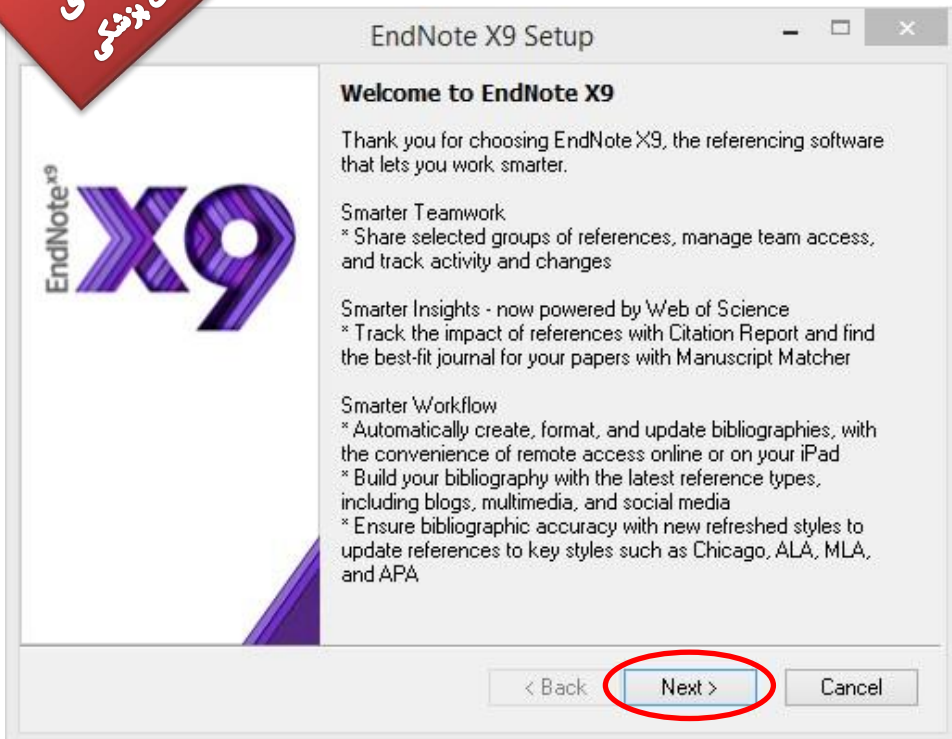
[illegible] پزشکی

EndNote X9 Setup

EndNote$^{X9}$

X9

Welcome to EndNote X9

Thank you for choosing EndNote X9, the referencing software that lets you work smarter.

Smarter Teamwork
* Share selected groups of references, manage team access, and track activity and changes

Smarter Insights - now powered by Web of Science
* Track the impact of references with Citation Report and find the best-fit journal for your papers with Manuscript Matcher

Smarter Workflow
* Automatically create, format, and update bibliographies, with the convenience of remote access online or on your iPad
* Build your bibliography with the latest reference types, including blogs, multimedia, and social media
* Ensure bibliographic accuracy with new refreshed styles to update references to key styles such as Chicago, ALA, MLA, and APA

< Back | Next > | Cancel